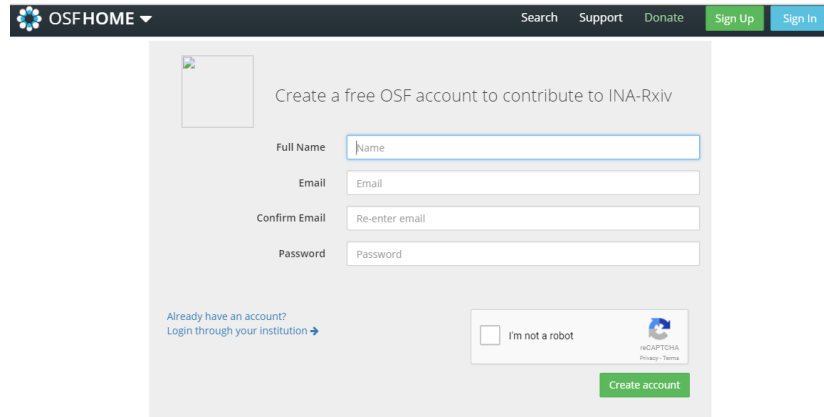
OSFHOME ▾ Search Support Donate Sign Up Sign In

Create a free OSF account to contribute to INA-Rxiv

Full Name Name

Email Email

Confirm Email Re-enter email

Password Password

Already have an account?
Login through your institution →

I'm not a robot reCAPTCHA Privacy - Terms

Create account